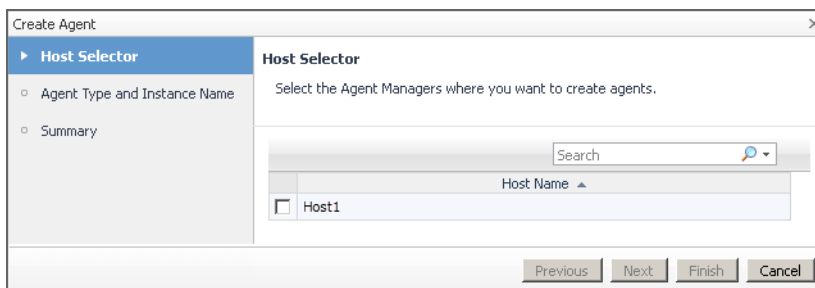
Create Agent

Host Selector

Agent Type and Instance Name

Summary

Host Selector

Select the Agent Managers where you want to create agents.

Search

| | Host Name ▲ |
|---|---|
| ☐ | Host1 |

Previous Next Finish Cancel